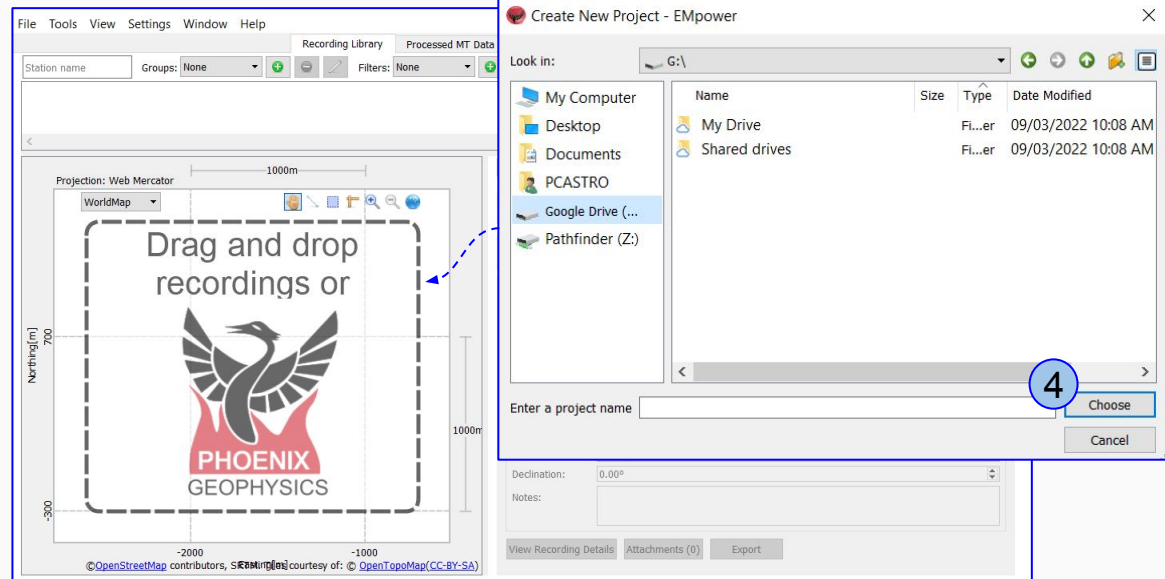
File Tools View Settings Window Help

Recording Library Processed MT Data

Station name Groups: None Filters: None

Projection: Web Mercator

1000m

WorldMap

Drag and drop recordings or

PHOENIX GEOPHYSICS

Northing[m]

700

-300

1000m

-2000 -1000

©OpenStreetMap contributors, SRTM | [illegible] courtesy of: © OpenTopoMap(CC-BY-SA)

Create New Project - EMpower

Look in: G:\

My Computer
Desktop
Documents
PCASTRO
Google Drive (...
Pathfinder (Z:)

| Name | Size | Type | Date Modified |
|---|---|---|---|
| My Drive | | Fi...er | 09/03/2022 10:08 AM |
| Shared drives | | Fi...er | 09/03/2022 10:08 AM |

Enter a project name

4

Choose

Cancel

Declination: 0.00°

Notes:

View Recording Details Attachments (0) Export